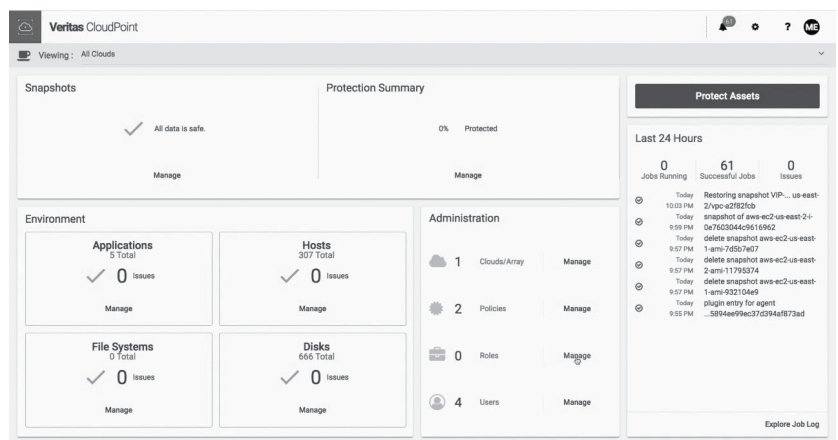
Veritas CloudPoint

61

?

ME

Viewing : All Clouds

Snapshots

All data is safe.

Manage

Protection Summary

0% Protected

Manage

Protect Assets

Last 24 Hours

| 0 | 61 | 0 |
|---|---|---|
| Jobs Running | Successful Jobs | Issues |

Today 10:03 PM Restoring snapshot VIP-... us-east-2/vpc-a2f82fcb

Today 9:59 PM snapshot of aws-ec2-us-east-2-i-0e7603044c9616962

Today 9:57 PM delete snapshot aws-ec2-us-east-1-ami-7d5b7e07

Today 9:57 PM delete snapshot aws-ec2-us-east-2-ami-11795374

Today 9:57 PM delete snapshot aws-ec2-us-east-1-ami-932104e9

Today 9:55 PM plugin entry for agent ...5894ee99ec37d394af873ad

Explore Job Log

Environment

Applications
5 Total
0 Issues
Manage

Hosts
307 Total
0 Issues
Manage

File Systems
0 Total
0 Issues
Manage

Disks
666 Total
0 Issues
Manage

Administration

1 Clouds/Array Manage

2 Policies Manage

0 Roles Manage

4 Users Manage